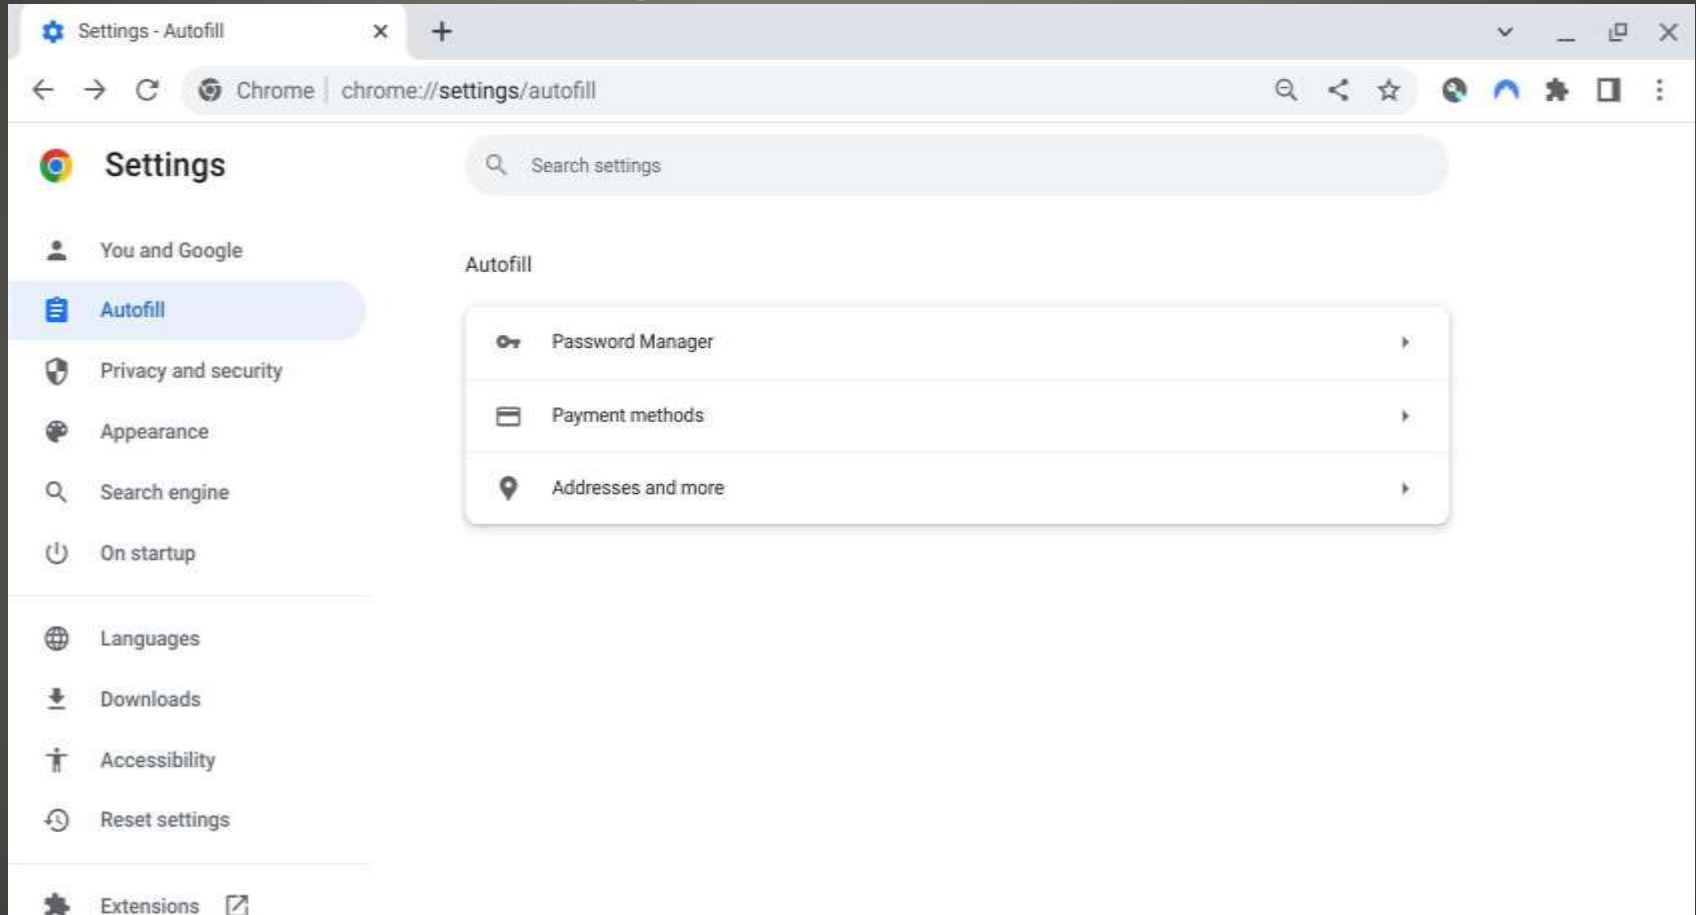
Settings - Autofill

Chrome | chrome://settings/autofill

Settings

Search settings

You and Google
Autofill
Privacy and security
Appearance
Search engine
On startup

Languages
Downloads
Accessibility
Reset settings

Extensions

Autofill

Password Manager
Payment methods
Addresses and more